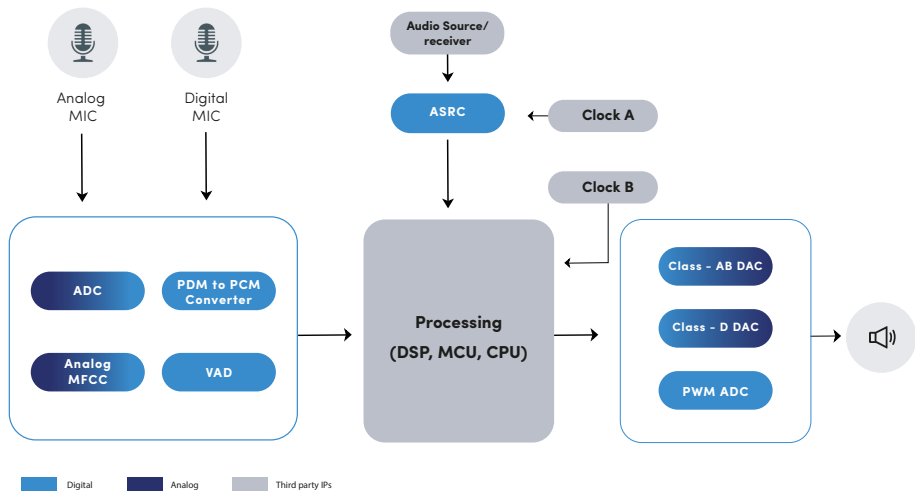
Analog MIC

Digital MIC

Audio Source/ receiver

ASRC

Clock A

Clock B

ADC

PDM to PCM Converter

Analog MFCC

VAD

Processing

(DSP, MCU, CPU)

Class - AB DAC

Class - D DAC

PWM ADC

Digital

Analog

Third party IPs